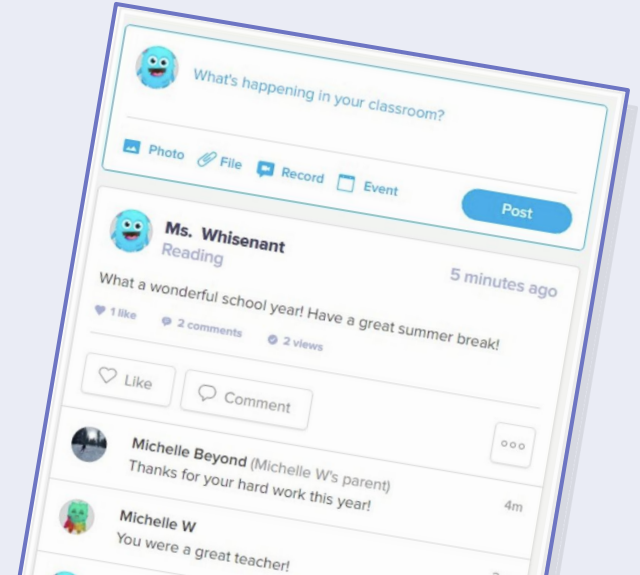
What's happening in your classroom?

Photo File Record Event

Post

Ms. Whisenant
Reading

5 minutes ago

What a wonderful school year! Have a great summer break!

1 like 2 comments 2 views

Like Comment

Michelle Beyond (Michelle W's parent)
Thanks for your hard work this year!

4m

Michelle W
You were a great teacher!